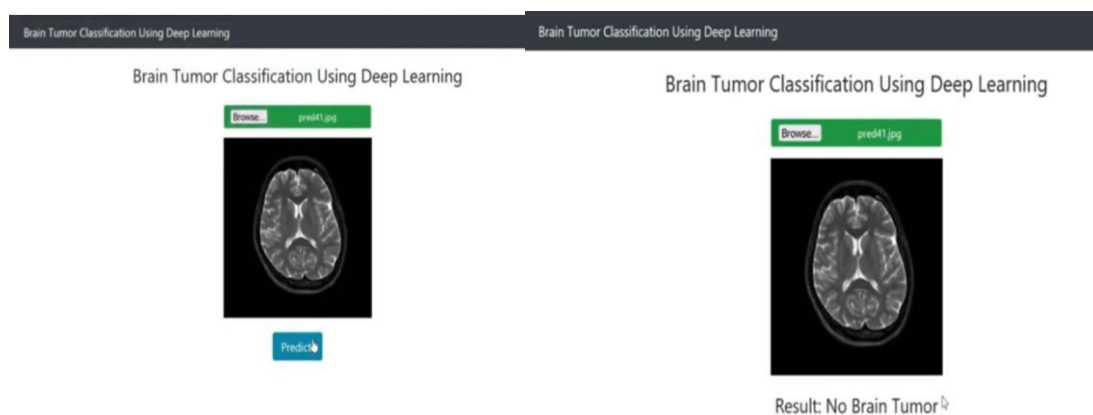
Brain Tumor Classification Using Deep Learning

Brain Tumor Classification Using Deep Learning

Browse... pred41.jpg

Predict

Brain Tumor Classification Using Deep Learning

Brain Tumor Classification Using Deep Learning

Browse... pred41.jpg

Result: No Brain Tumor